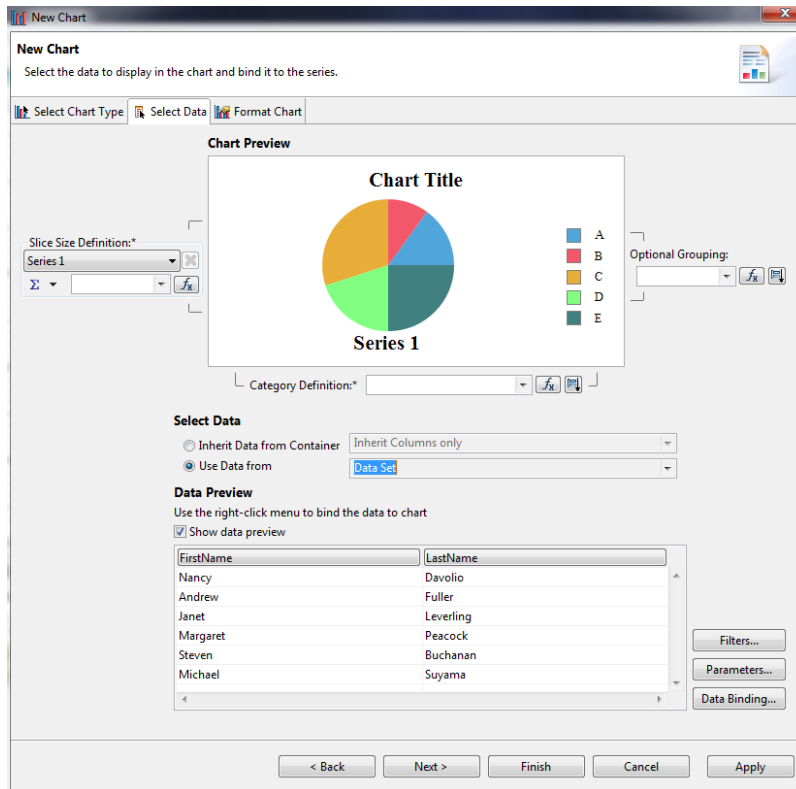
New Chart

New Chart
Select the data to display in the chart and bind it to the series.

Select Chart Type | Select Data | Format Chart

Chart Preview

Chart Title

A
B
C
D
E

Series 1

Slice Size Definition:*
Series 1
Σ
$f_x$

Optional Grouping:
$f_x$

Category Definition:*
$f_x$

Select Data
Inherit Data from Container
Inherit Columns only
Use Data from
Data Set

Data Preview
Use the right-click menu to bind the data to chart
Show data preview

| FirstName | LastName |
|---|---|
| Nancy | Davolio |
| Andrew | Fuller |
| Janet | Leverling |
| Margaret | Peacock |
| Steven | Buchanan |
| Michael | Suyama |

Filters...
Parameters...
Data Binding...

< Back
Next >
Finish
Cancel
Apply